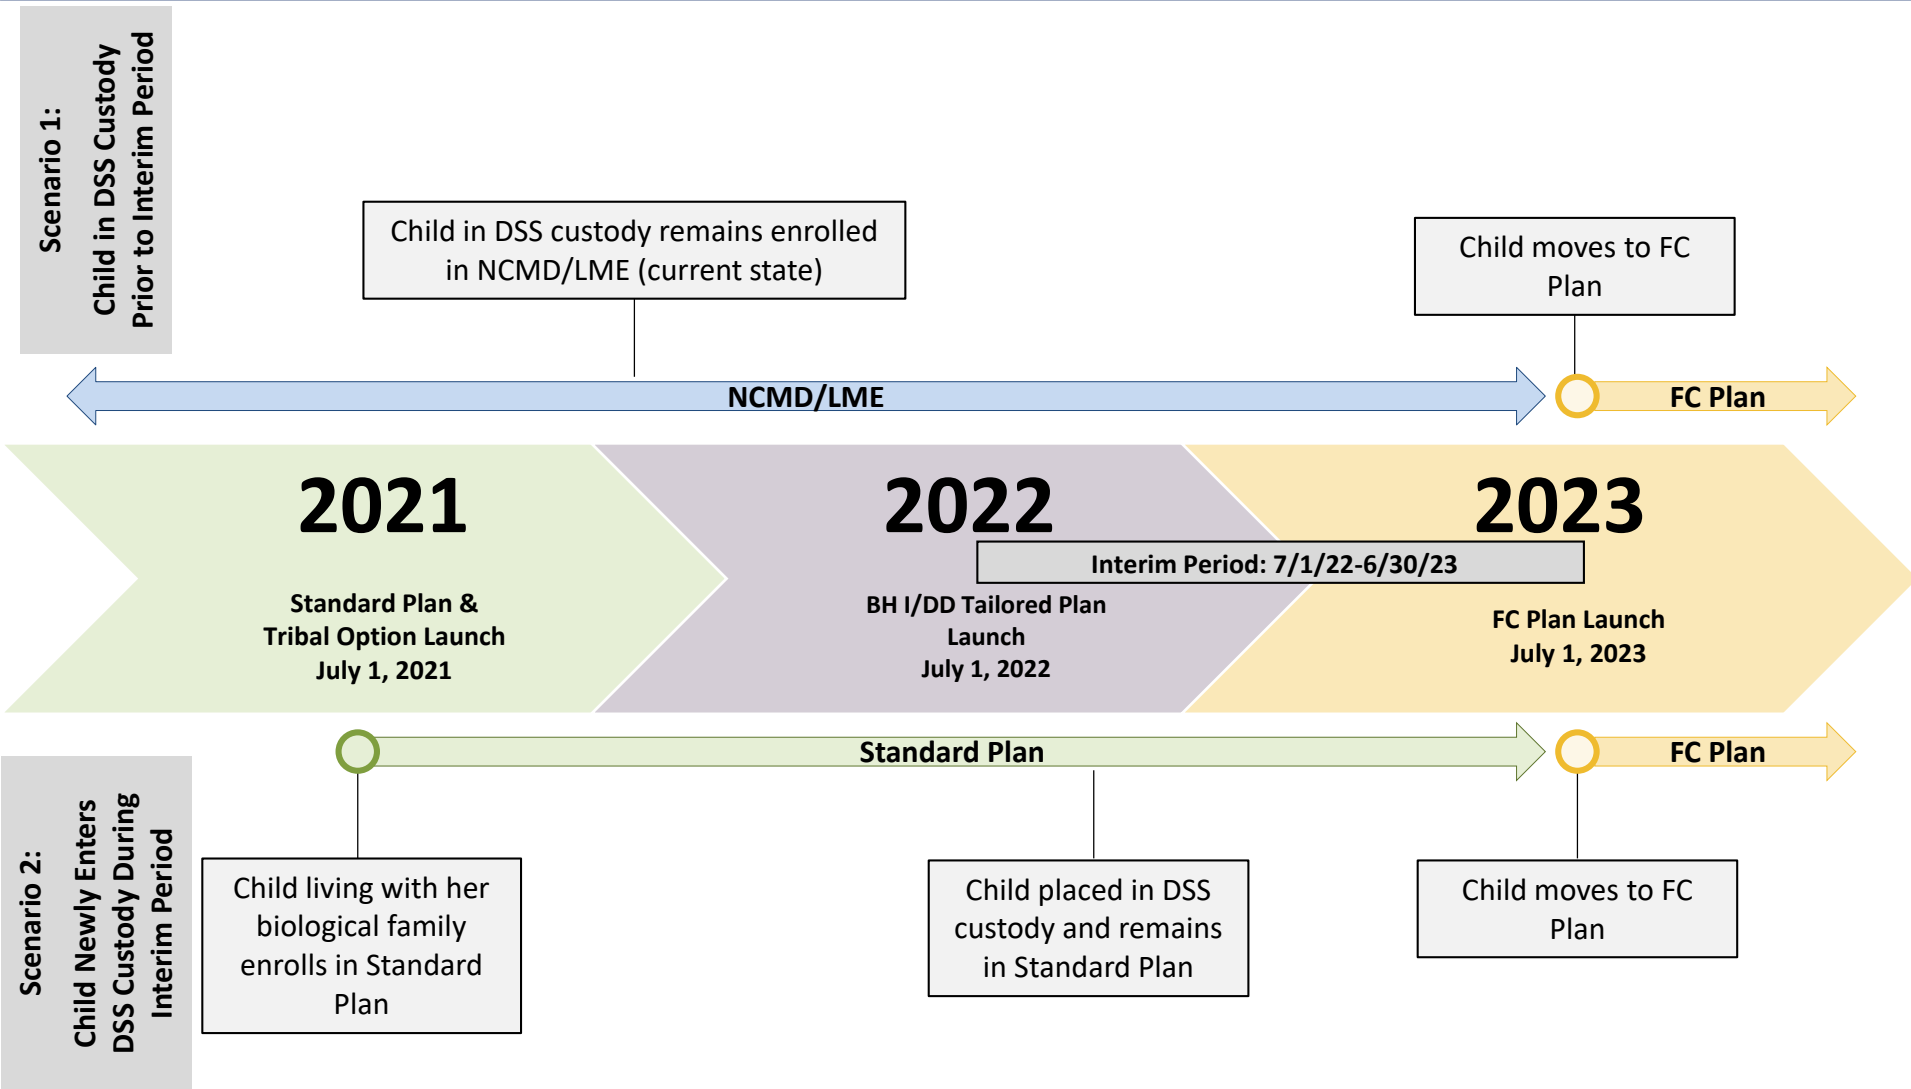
Scenario 1: Child in DSS Custody Prior to Interim Period

Child in DSS custody remains enrolled in NCMD/LME (current state)

Child moves to FC Plan

NCMD/LME

FC Plan

2021

Standard Plan & Tribal Option Launch July 1, 2021

2022

BH I/DD Tailored Plan Launch July 1, 2022

2023

Interim Period: 7/1/22-6/30/23

FC Plan Launch July 1, 2023

Standard Plan

FC Plan

Scenario 2: Child Newly Enters DSS Custody During Interim Period

Child living with her biological family enrolls in Standard Plan

Child placed in DSS custody and remains in Standard Plan

Child moves to FC Plan